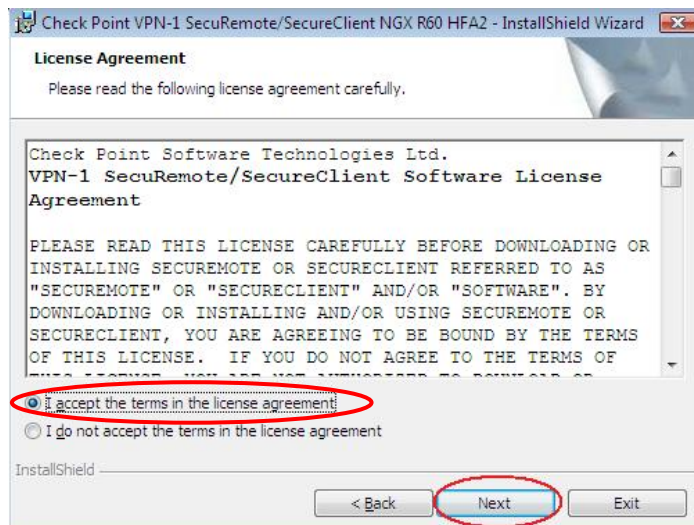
Check Point VPN-1 SecuRemote/SecureClient NGX R60 HFA2 - InstallShield Wizard

License Agreement

Please read the following license agreement carefully.

Check Point Software Technologies Ltd.
VPN-1 SecuRemote/SecureClient Software License Agreement

PLEASE READ THIS LICENSE CAREFULLY BEFORE DOWNLOADING OR INSTALLING SECUREMOTE OR SECURECLIENT REFERRED TO AS "SECUREMOTE" OR "SECURECLIENT" AND/OR "SOFTWARE". BY DOWNLOADING OR INSTALLING AND/OR USING SECUREMOTE OR SECURECLIENT, YOU ARE AGREEING TO BE BOUND BY THE TERMS OF THIS LICENSE. IF YOU DO NOT AGREE TO THE TERMS OF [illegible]

I accept the terms in the license agreement

I do not accept the terms in the license agreement

InstallShield

< Back

Next

Exit